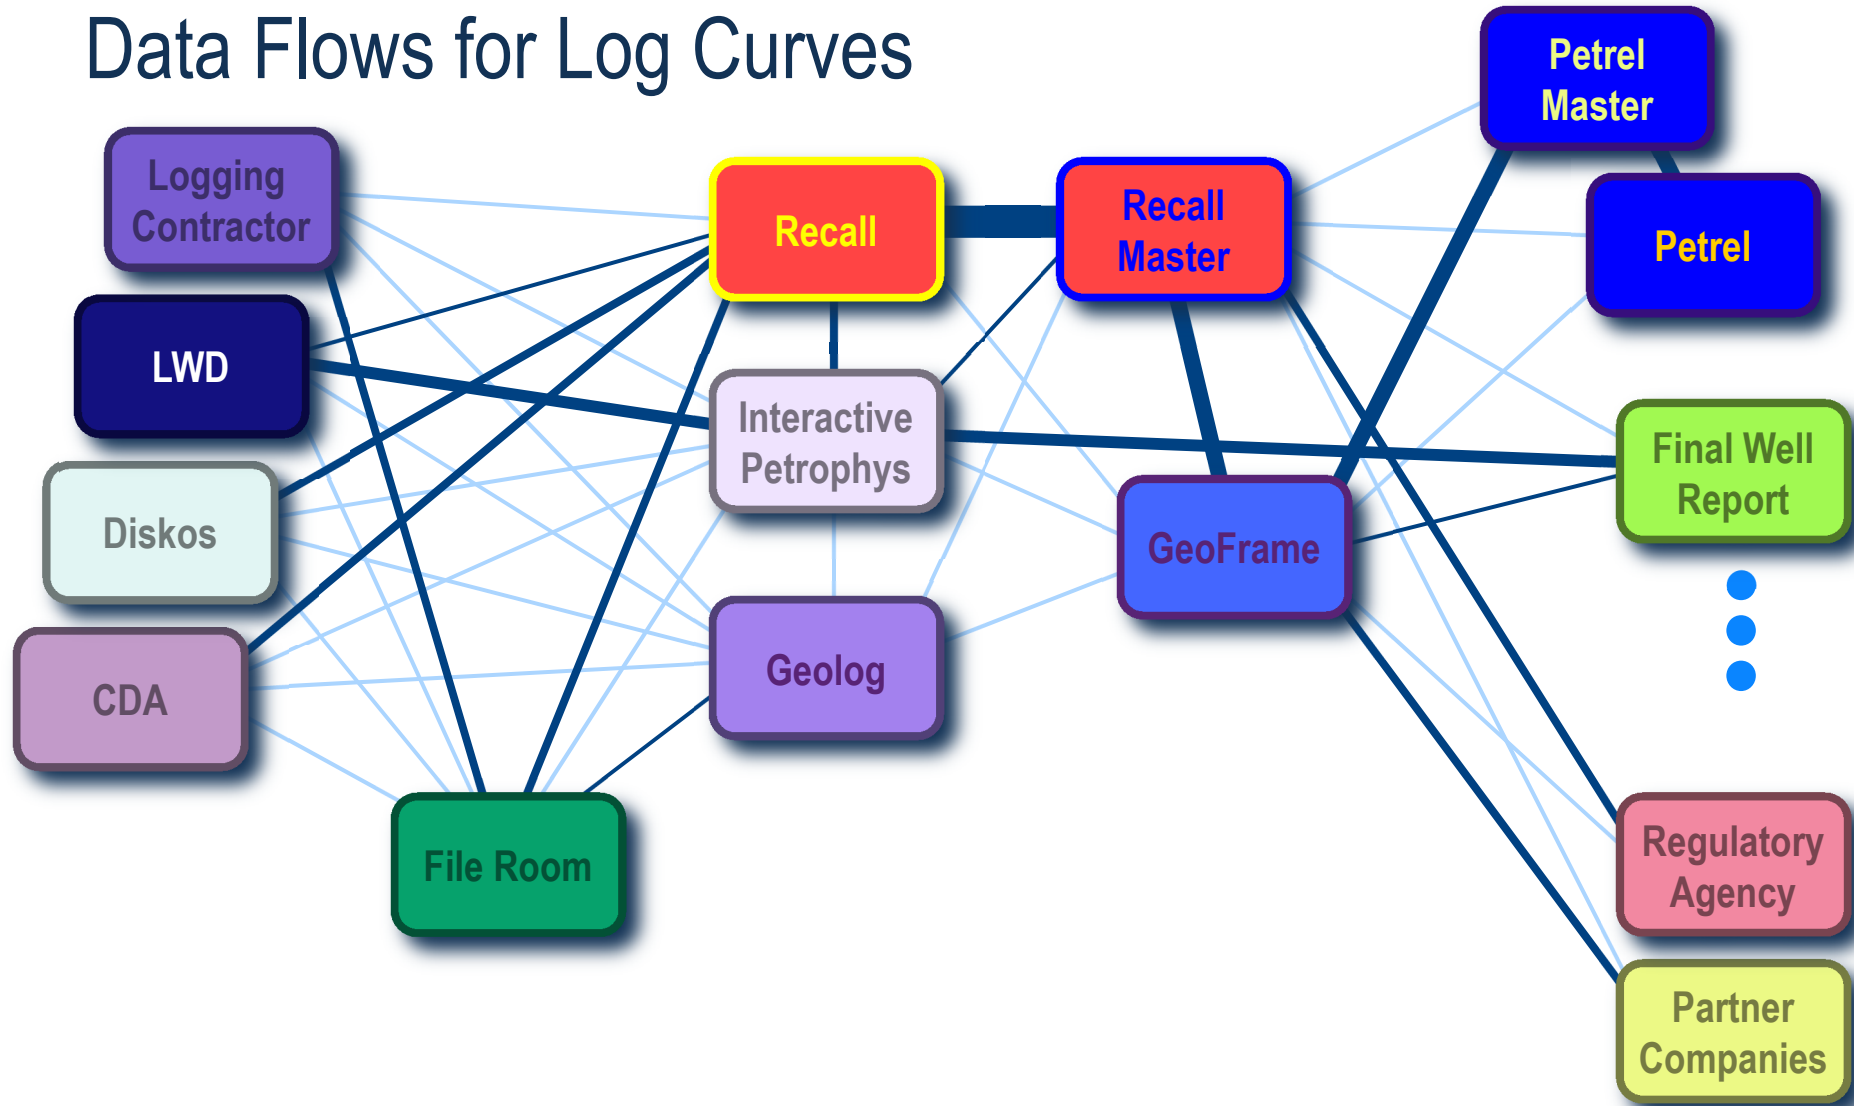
Data Flows for Log Curves

Logging Contractor

LWD

Diskos

CDA

File Room

Recall

Interactive Petrophys

Geolog

Recall Master

GeoFrame

Petrel Master

Petrel

Final Well Report

Regulatory Agency

Partner Companies